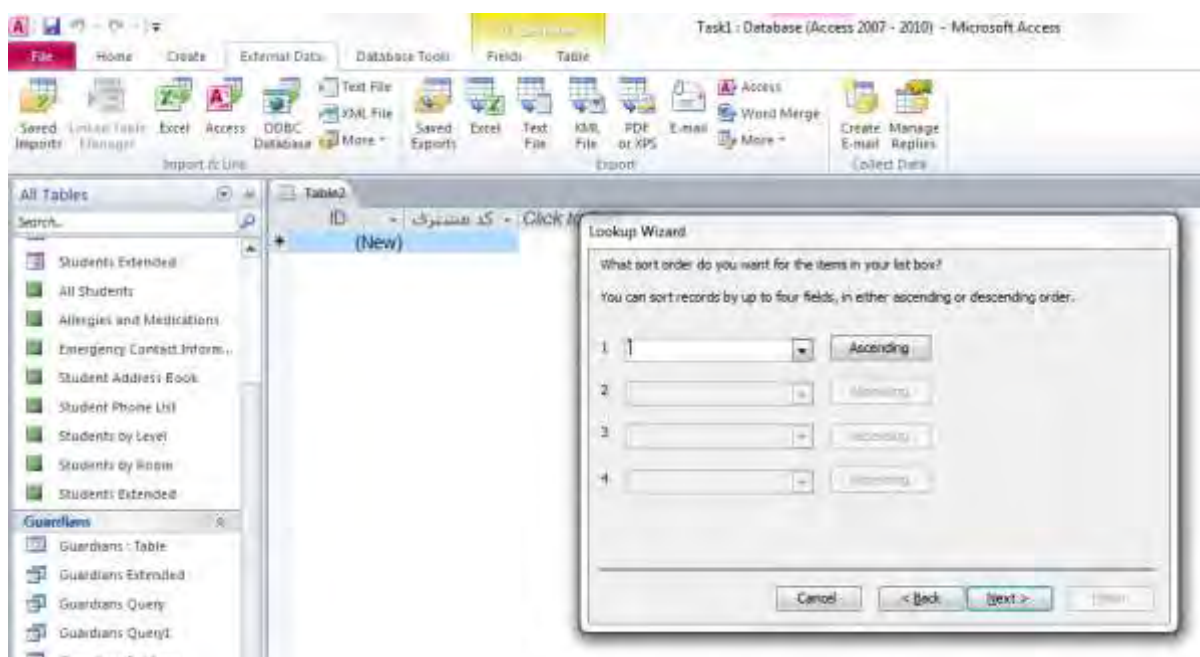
Task1 : Database (Access 2007 - 2010) - Microsoft Access

File Home Create External Data Database Tools Fields Table

Saved Imports Linked Table Manager Excel Access ODBC Database Text File XML File More
Import & Link

Saved Exports Excel Text File XML File PDF or XPS E-mail Access Word Merge More
Export

Create E-mail Manage Replies
Collect Data

All Tables
Search...
Students Extended
All Students
Allergies and Medications
Emergency Contact Inform...
Student Address Book
Student Phone List
Students by Level
Students by Room
Students Extended
Guardians
Guardians : Table
Guardians Extended
Guardians Query
Guardians Query1

Table2
ID كد مشترك Click to
(New)

Lookup Wizard

What sort order do you want for the items in your list box?

You can sort records by up to four fields, in either ascending or descending order.

1 Ascending
2 Ascending
3 Ascending
4 Ascending

Cancel < Back Next > Finish